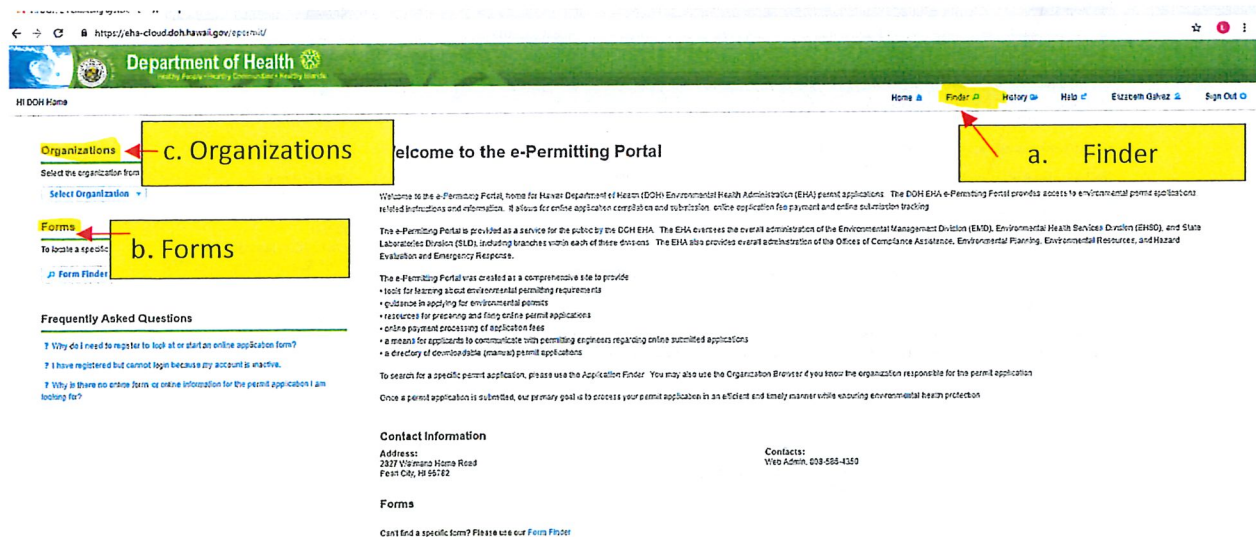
https://eha-cloud.doh.hawaii.gov/epermit/

Department of Health
Healthy People • Healthy Communities • Healthy Islands

HI DOH Home

Home Finder History Help Elizabeth Galvez Sign Out

Organizations
c. Organizations
Select the organization from

Select Organization

Forms
b. Forms
To locate a specific

Form Finder

Frequently Asked Questions

? Why do I need to register to look at or start an online application form?

? I have registered but cannot login because my account is inactive.

? Why is there no online form or online information for the permit application I am looking for?

a. Finder

Welcome to the e-Permitting Portal

Welcome to the e-Permitting Portal, home for Hawaii Department of Health (DOH) Environmental Health Administration (EHA) permit applications. The DOH EHA e-Permitting Portal provides access to environmental permit applications, related instructions and information. It allows for online application completion and submission, online application fee payment and online submission tracking.

The e-Permitting Portal is provided as a service for the public by the DOH EHA. The EHA oversees the overall administration of the Environmental Management Division (EMD), Environmental Health Services Division (EHSD), and State Laboratories Division (SLD), including branches within each of these divisions. The EHA also provides overall administration of the Offices of Compliance Assistance, Environmental Planning, Environmental Resources, and Hazard Evaluation and Emergency Response.

The e-Permitting Portal was created as a comprehensive site to provide
• tools for learning about environmental permitting requirements
• guidance in applying for environmental permits
• resources for preparing and filing online permit applications
• online payment processing of application fees
• a means for applicants to communicate with permitting engineers regarding online submitted applications
• a directory of downloadable (manual) permit applications

To search for a specific permit application, please use the Application Finder. You may also use the Organization Browser if you know the organization responsible for the permit application.

Once a permit application is submitted, our primary goal is to process your permit application in an efficient and timely manner while ensuring environmental health protection.

Contact Information

Address:
2827 Waimano Home Road
Pearl City, HI 96782

Contacts:
Web Admin, 808-586-4350

Forms

Can't find a specific form? Please use our Form Finder